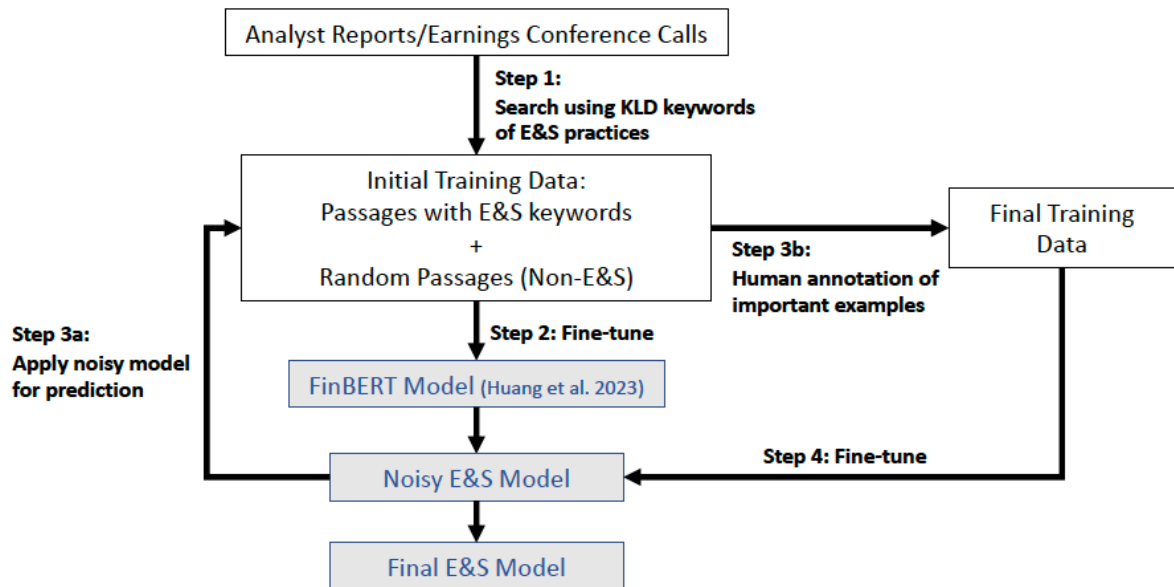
Analyst Reports/Earnings Conference Calls

Step 1:
Search using KLD keywords of E&S practices

Initial Training Data:
Passages with E&S keywords
+
Random Passages (Non-E&S)

Final Training Data

Step 3b:
Human annotation of important examples

Step 3a:
Apply noisy model for prediction

Step 2: Fine-tune

FinBERT Model (Huang et al. 2023)

Noisy E&S Model

Step 4: Fine-tune

Final E&S Model